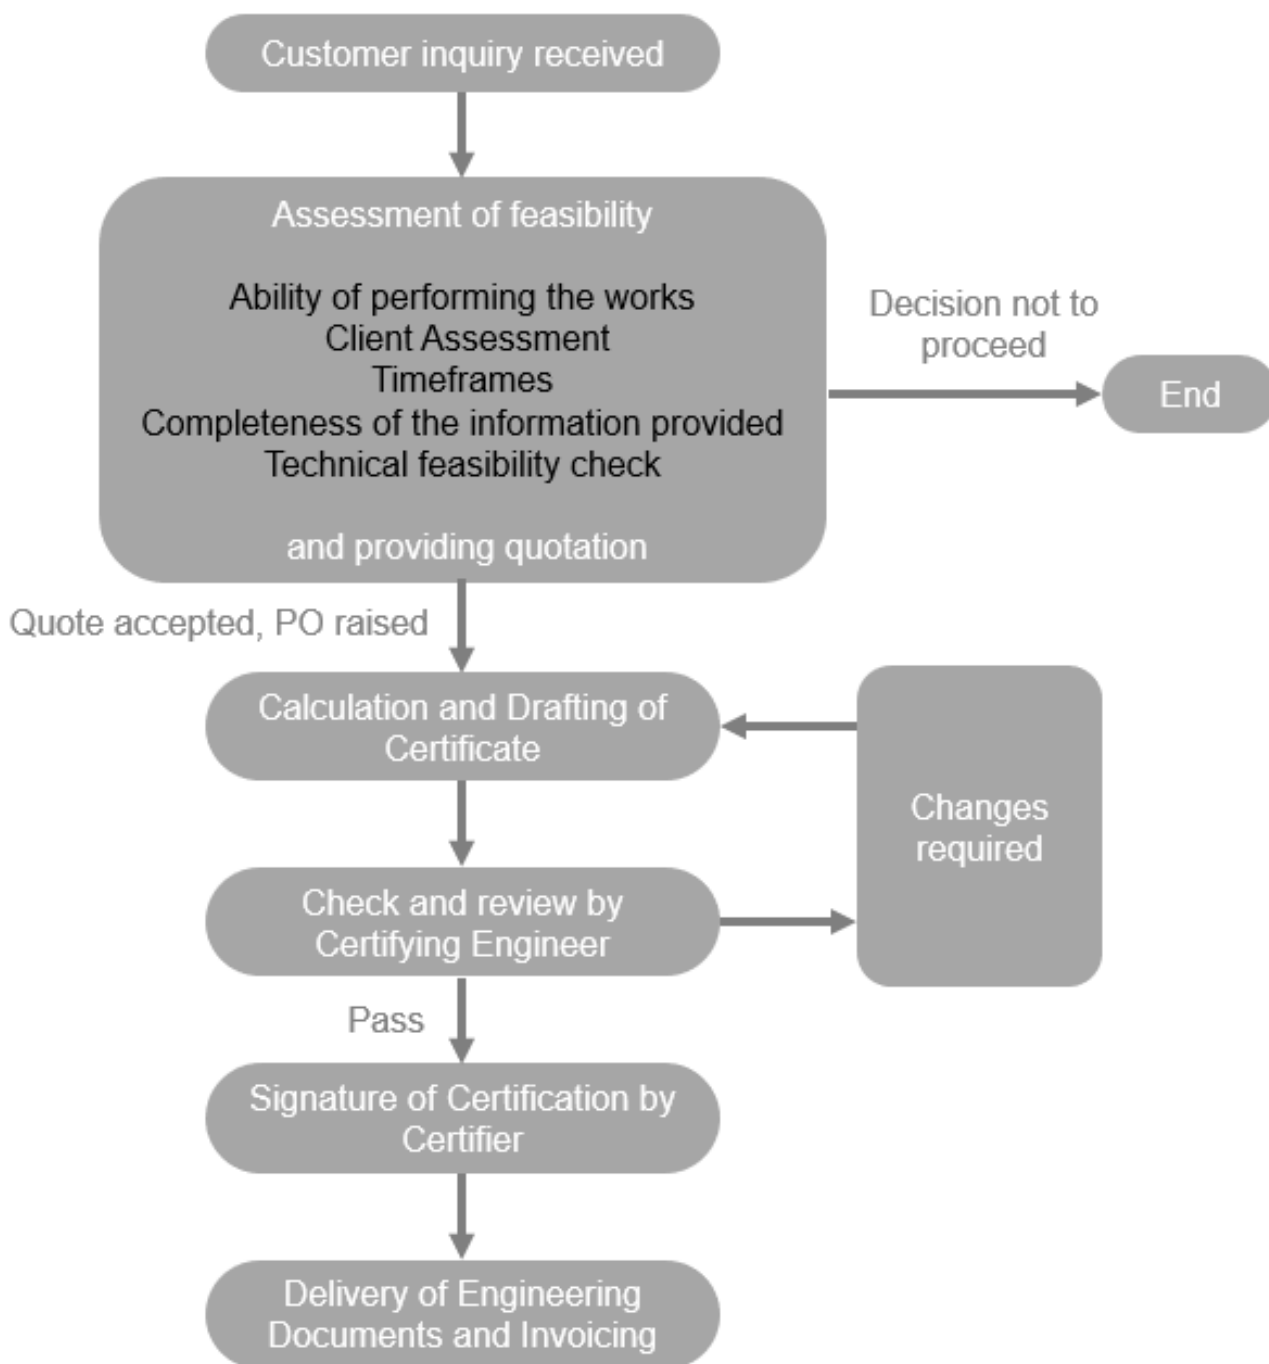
Customer inquiry received

Assessment of feasibility

Ability of performing the works
Client Assessment
Timeframes
Completeness of the information provided
Technical feasibility check

and providing quotation

Decision not to proceed

End

Quote accepted, PO raised

Calculation and Drafting of Certificate

Changes required

Check and review by Certifying Engineer

Pass

Signature of Certification by Certifier

Delivery of Engineering Documents and Invoicing